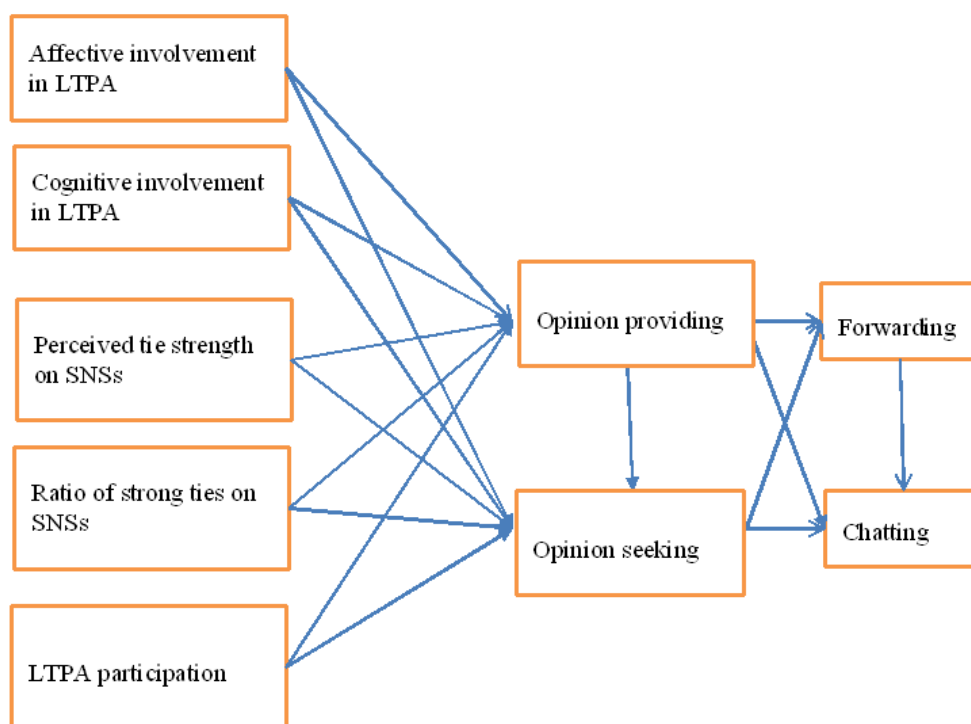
Affective involvement in LTPA

Cognitive involvement in LTPA

Perceived tie strength on SNSs

Ratio of strong ties on SNSs

LTPA participation

Opinion providing

Opinion seeking

Forwarding

Chatting